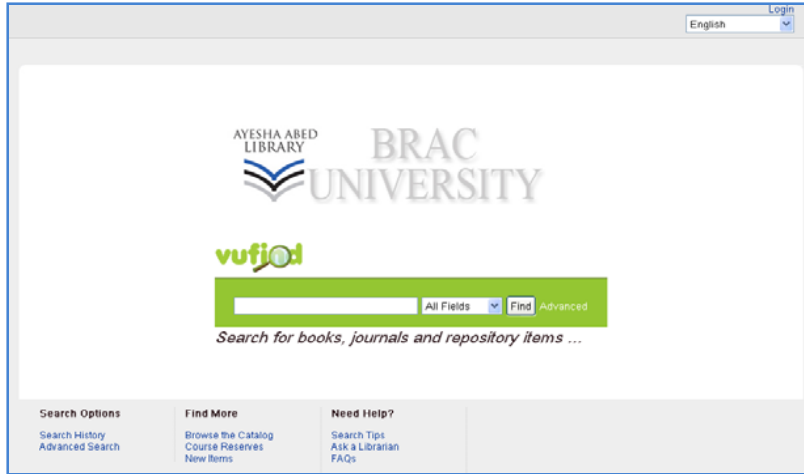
Login
English

AYESHA ABED LIBRARY

BRAC UNIVERSITY

vufind

All Fields Find Advanced

Search for books, journals and repository items ...

Search Options
Search History
Advanced Search

Find More
Browse the Catalog
Course Reserves
New Items

Need Help?
Search Tips
Ask a Librarian
FAQs